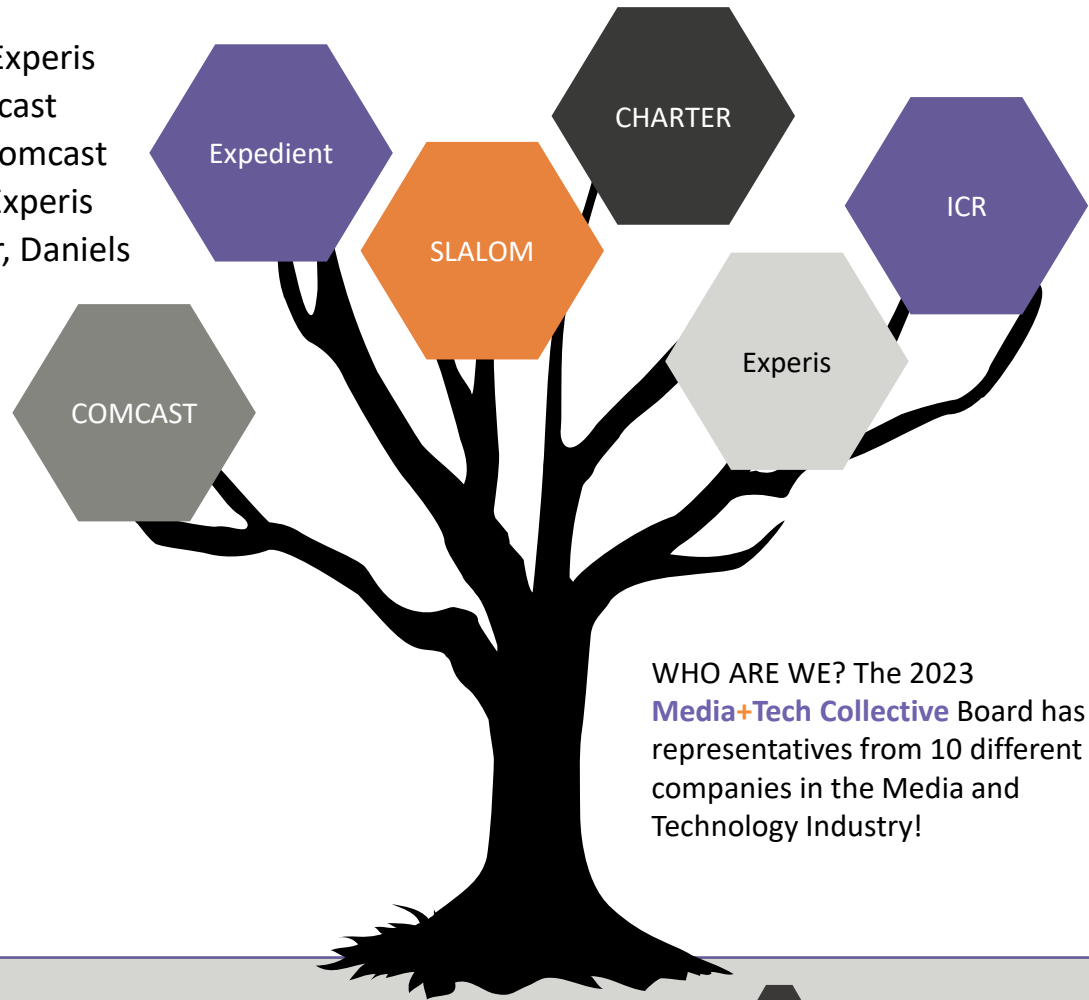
Experis
cast
omcast
xperis
, Daniels

Expedient

CHARTER

ICR

SLALOM

Experis

COMCAST

WHO ARE WE? The 2023 Media+Tech Collective Board has representatives from 10 different companies in the Media and Technology Industry!